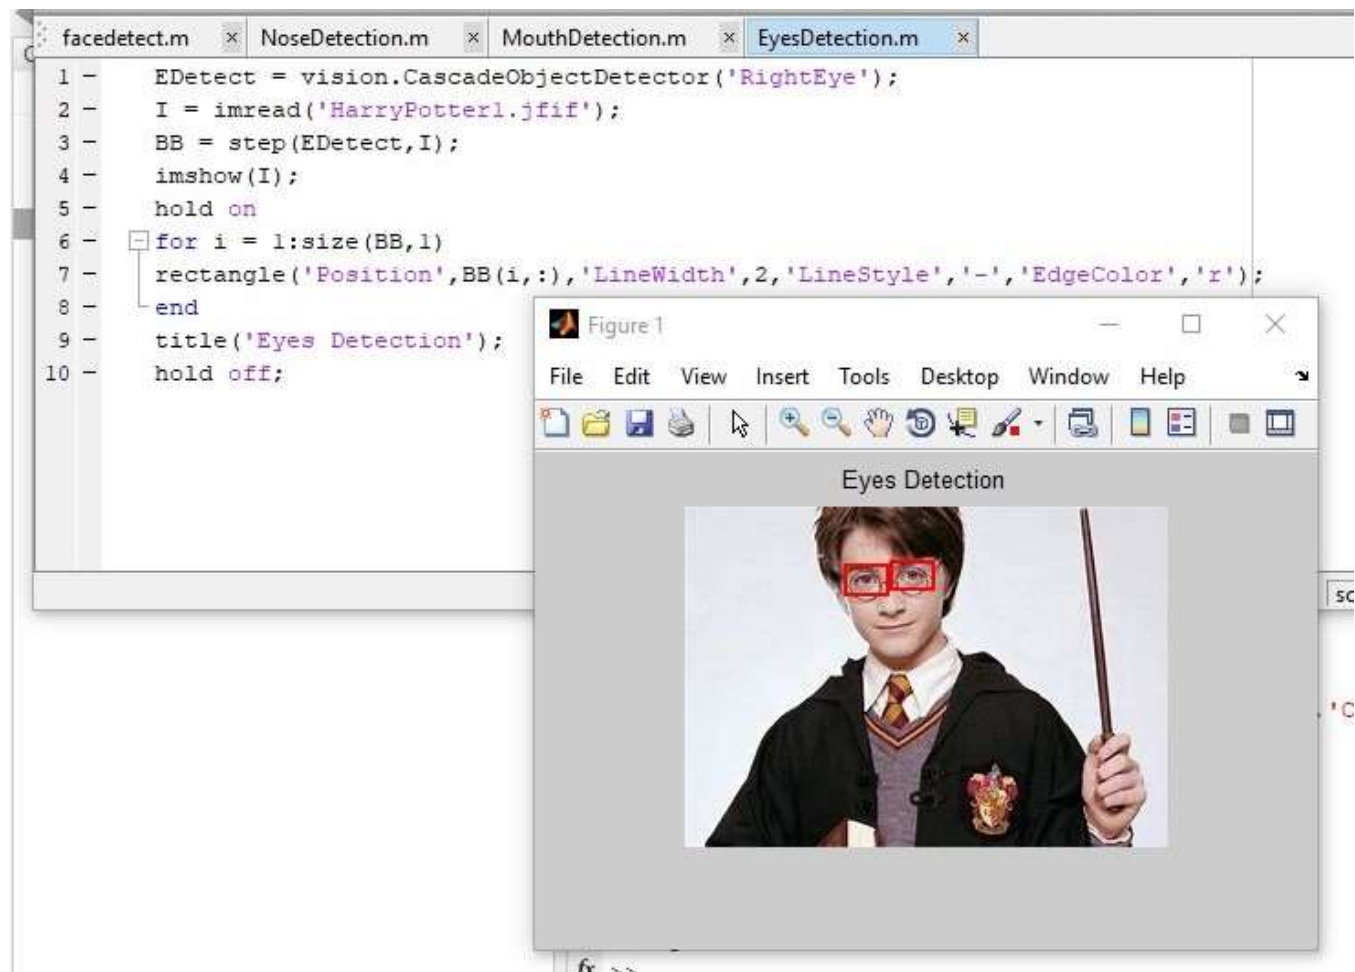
facedetect.m × NoseDetection.m × MouthDetection.m × EyesDetection.m ×

1 — EDetect = vision.CascadeObjectDetector('RightEye');
2 — I = imread('HarryPotter1.jfif');
3 — BB = step(EDetect,I);
4 — imshow(I);
5 — hold on
6 — for i = 1:size(BB,1)
7 — rectangle('Position',BB(i,:),'LineWidth',2,'LineStyle','-','EdgeColor','r');
8 — end
9 — title('Eyes Detection');
10 — hold off;

Figure 1

File Edit View Insert Tools Desktop Window Help

Eyes Detection

sc

'C

fx >>